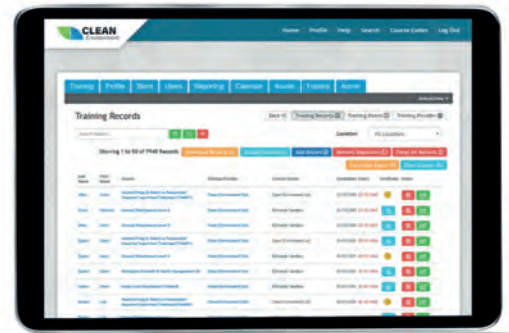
CLEAN Environment

Home Profile Help Search Course Codes Log Out

Training Profile Stats Users Reporting Calendar Assets Trainers Admin

Training Records

Back Training Records Training Assets Training Providers

Location All Locations

Showing 1 to 50 of 7940 Records

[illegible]